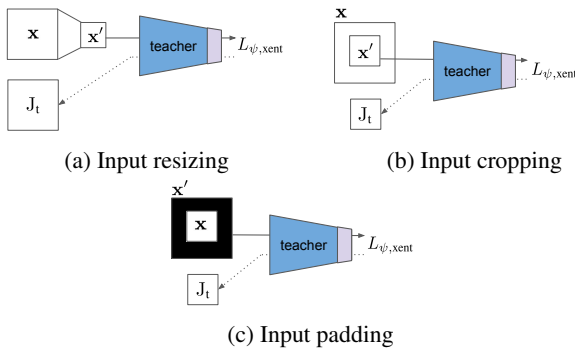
$\mathbf{x}$

$\mathbf{x}'$

teacher

$L_{\psi,\text{xent}}$

$\mathrm{J_t}$

(a) Input resizing

$\mathbf{x}$

$\mathbf{x}'$

teacher

$L_{\psi,\text{xent}}$

$\mathrm{J_t}$

(b) Input cropping

$\mathbf{x}'$

$\mathbf{x}$

teacher

$L_{\psi,\text{xent}}$

$\mathrm{J_t}$

(c) Input padding